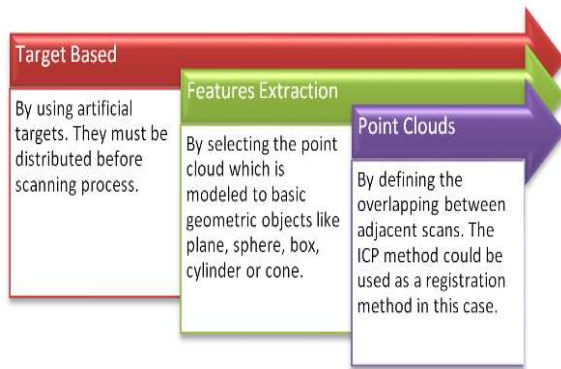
Target Based

By using artificial targets. They must be distributed before scanning process.

Features Extraction

By selecting the point cloud which is modeled to basic geometric objects like plane, sphere, box, cylinder or cone.

Point Clouds

By defining the overlapping between adjacent scans. The ICP method could be used as a registration method in this case.